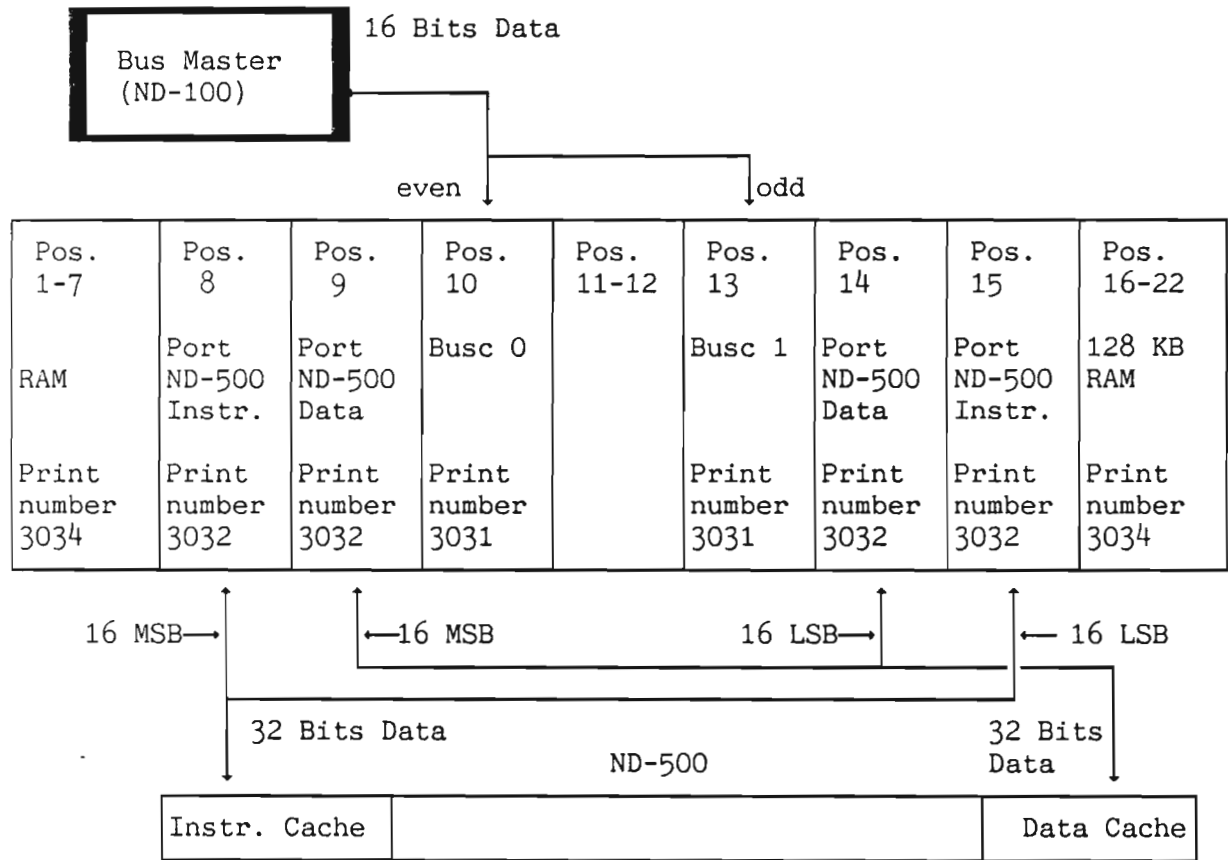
Bus Master (ND-100)

16 Bits Data

even

odd

| Pos. 1-7 | Pos. 8 | Pos. 9 | Pos. 10 | Pos. 11-12 | Pos. 13 | Pos. 14 | Pos. 15 | Pos. 16-22 |
|---|---|---|---|---|---|---|---|---|
| RAM | Port ND-500 Instr. | Port ND-500 Data | Busc 0 | | Busc 1 | Port ND-500 Data | Port ND-500 Instr. | 128 KB RAM |
| Print number 3034 | Print number 3032 | Print number 3032 | Print number 3031 | | Print number 3031 | Print number 3032 | Print number 3032 | Print number 3034 |

16 MSB

16 MSB

16 LSB

16 LSB

32 Bits Data

ND-500

32 Bits Data

Instr. Cache

Data Cache